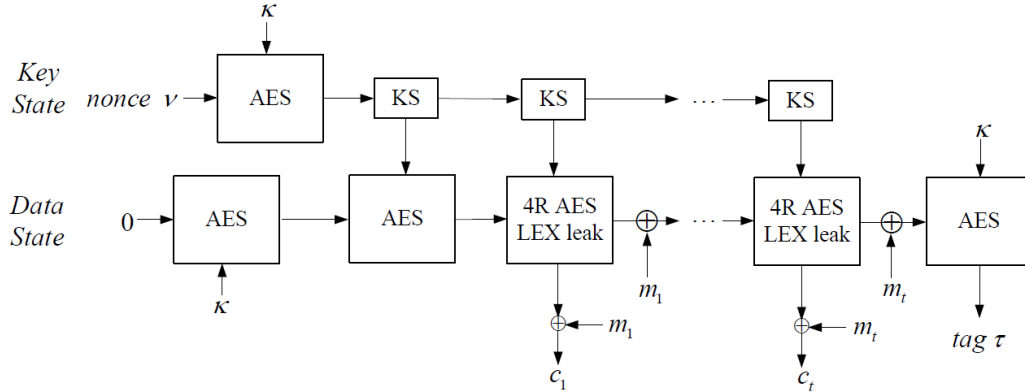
$\kappa$

Key State

nonce $\nu$

AES

KS

KS

$\cdots$

KS

$\kappa$

Data State

0

AES

AES

4R AES LEX leak

$\oplus$

$\cdots$

4R AES LEX leak

$\oplus$

AES

$\kappa$

$m_1$

$m_t$

$\oplus$

$m_1$

$\oplus$

$m_t$

tag $\tau$

$c_1$

$c_t$